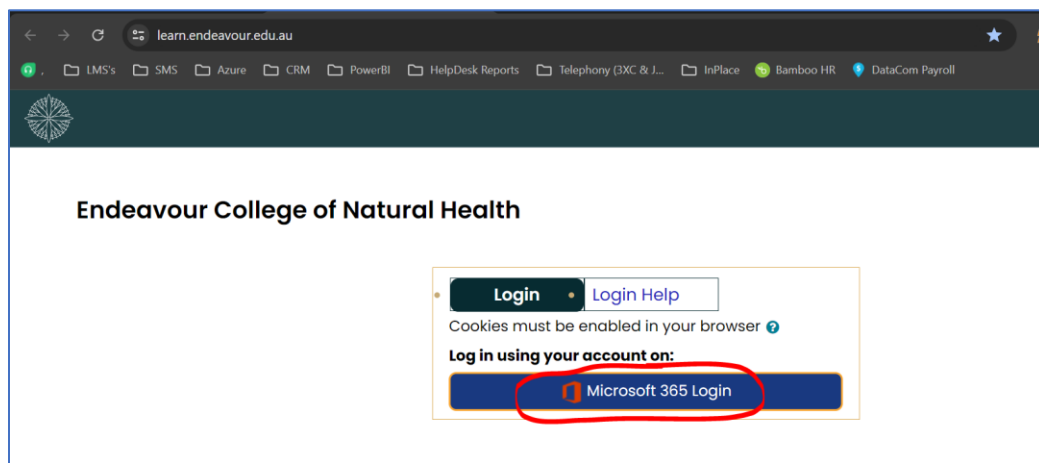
learn.endeavour.edu.au

, LMS's SMS Azure CRM PowerBI HelpDesk Reports Telephony (3XC & J... InPlace Bamboo HR DataCom Payroll

Endeavour College of Natural Health

Login Login Help

Cookies must be enabled in your browser

Log in using your account on:

Microsoft 365 Login